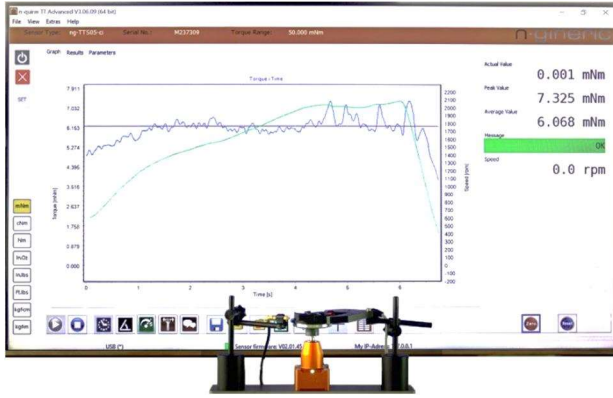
n-quake TT Advanced V3.06.09 (64 bit)
File View Extras Help
Sensor Type: ng-TTS05-c Serial No.: M237309 Torque Range: 50.000 mNm
n-gineering

Graph Results Parameters

SET

Torque / Time

7.911
7.032
6.153
5.274
4.395
3.516
2.637
1.758
0.879
0.000

Torque [mNm]

2200
2100
2000
1900
1800
1700
1600
1500
1400
1300
1200
1100
1000
900
800
700
600
500
400
300
200
100
0
-100
-200

Speed [rpm]

0 1 2 3 4 5 6
Time [s]

mNm
cNm
Nm
In.Oz
In.lbs
Ft.lbs
kgfcm
kgfm

Actual Value
0.001 mNm
Peak Value
7.325 mNm
Average Value
6.068 mNm
Message
OK
Speed
0.0 rpm

USB (*)
Sensor firmware: V02.01.45
My IP-Adress: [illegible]